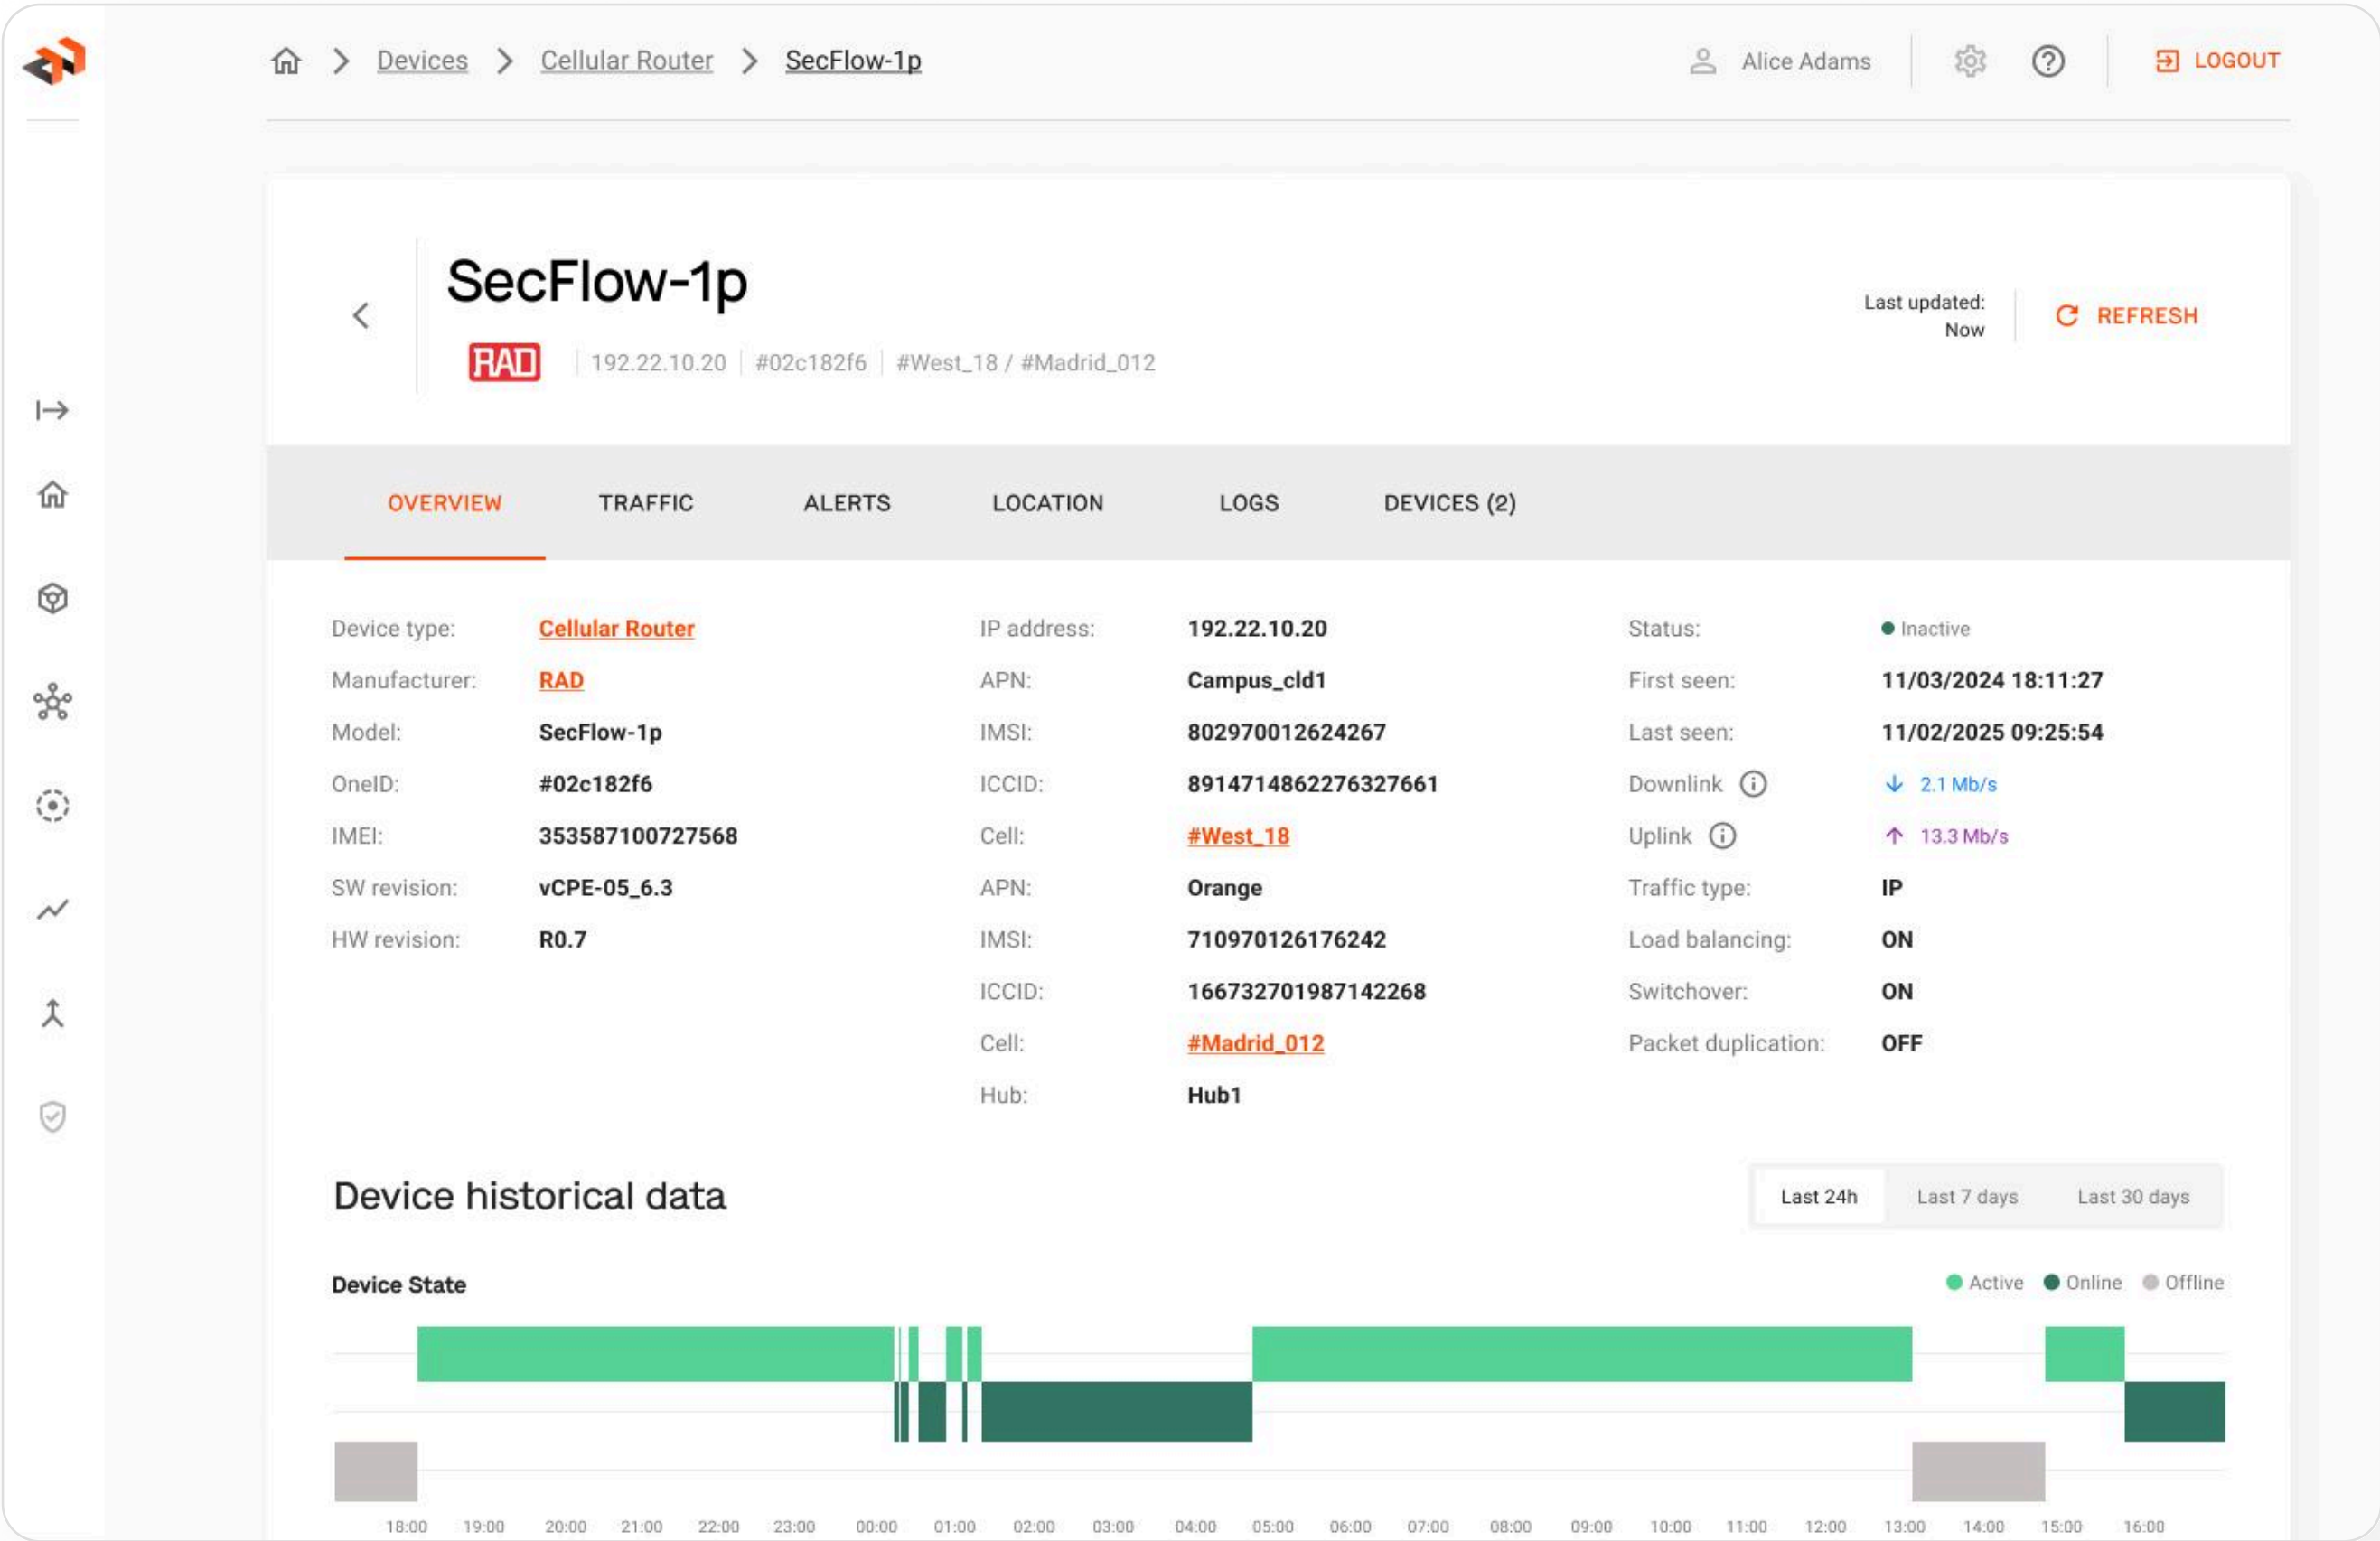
Devices > Cellular Router > SecFlow-1p

Alice Adams LOGOUT

SecFlow-1p

RAD | 192.22.10.20 | #02c182f6 | #West_18 / #Madrid_012

Last updated: Now

REFRESH

OVERVIEW TRAFFIC ALERTS LOCATION LOGS DEVICES (2)

| Device type: | Cellular Router | IP address: | 192.22.10.20 | Status: | Inactive |
|---|---|---|---|---|---|
| Manufacturer: | RAD | APN: | Campus_cld1 | First seen: | 11/03/2024 18:11:27 |
| Model: | SecFlow-1p | IMSI: | 802970012624267 | Last seen: | 11/02/2025 09:25:54 |
| OneID: | #02c182f6 | ICCID: | 8914714862276327661 | Downlink | 2.1 Mb/s |
| IMEI: | 353587100727568 | Cell: | #West_18 | Uplink | 13.3 Mb/s |
| SW revision: | vCPE-05_6.3 | APN: | Orange | Traffic type: | IP |
| HW revision: | R0.7 | IMSI: | 710970126176242 | Load balancing: | ON |
| | | ICCID: | 166732701987142268 | Switchover: | ON |
| | | Cell: | #Madrid_012 | Packet duplication: | OFF |
| | | Hub: | Hub1 | | |

Device historical data

Last 24h Last 7 days Last 30 days

Device State

Active Online Offline

18:00 19:00 20:00 21:00 22:00 23:00 00:00 01:00 02:00 03:00 04:00 05:00 06:00 07:00 08:00 09:00 10:00 11:00 12:00 13:00 14:00 15:00 16:00